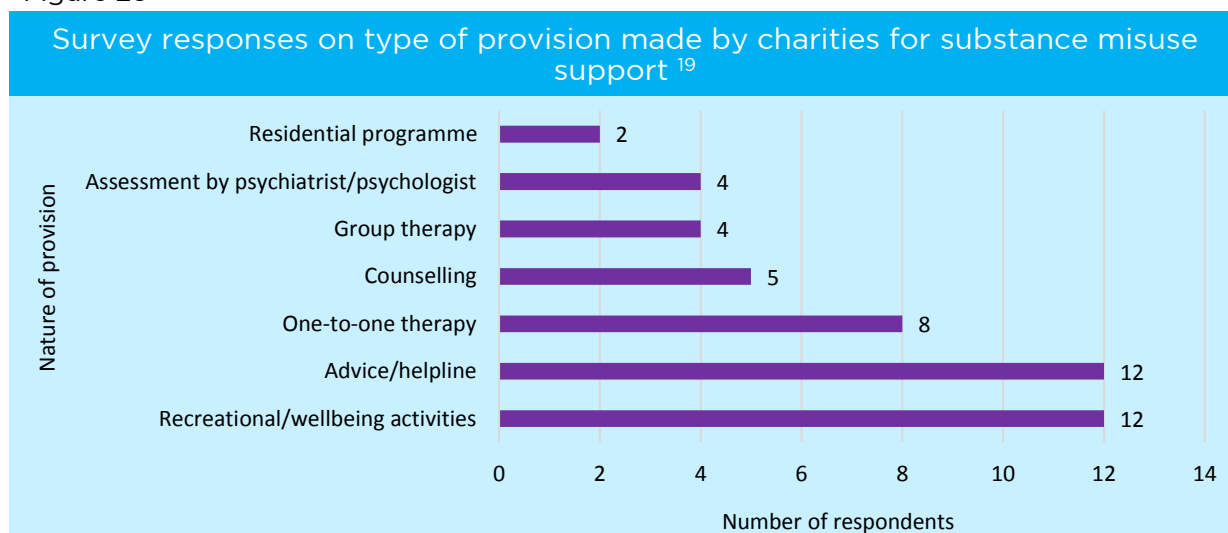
Figure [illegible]

Survey responses on type of provision made by charities for substance misuse support $^{19}$

Nature of provision

Residential programme 2
Assessment by psychiatrist/psychologist 4
Group therapy 4
Counselling 5
One-to-one therapy 8
Advice/helpline 12
Recreational/wellbeing activities 12

0 2 4 6 8 10 12 14

Number of respondents